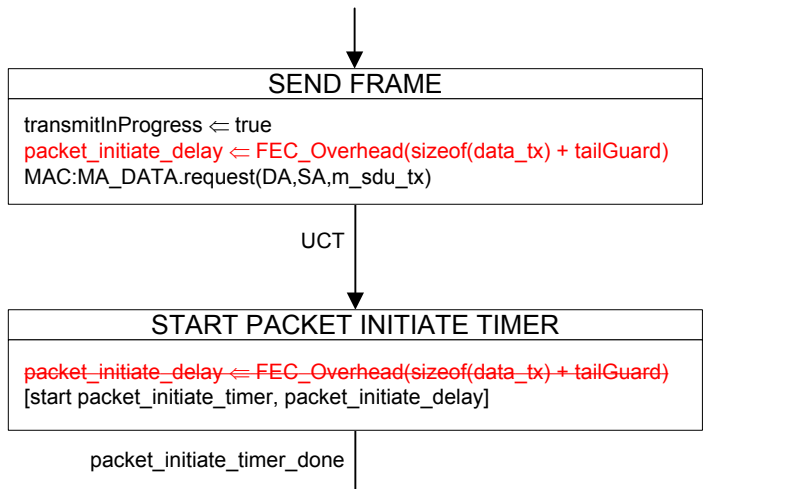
SEND FRAME

transmitInProgress $\Leftarrow$ true
packet_initiate_delay $\Leftarrow$ FEC_Overhead(sizeof(data_tx) + tailGuard)
MAC:MA_DATA.request(DA,SA,m_sdu_tx)

UCT

START PACKET INITIATE TIMER

packet_initiate_delay $\Leftarrow$ FEC_Overhead(sizeof(data_tx) + tailGuard)
[start packet_initiate_timer, packet_initiate_delay]

packet_initiate_timer_done